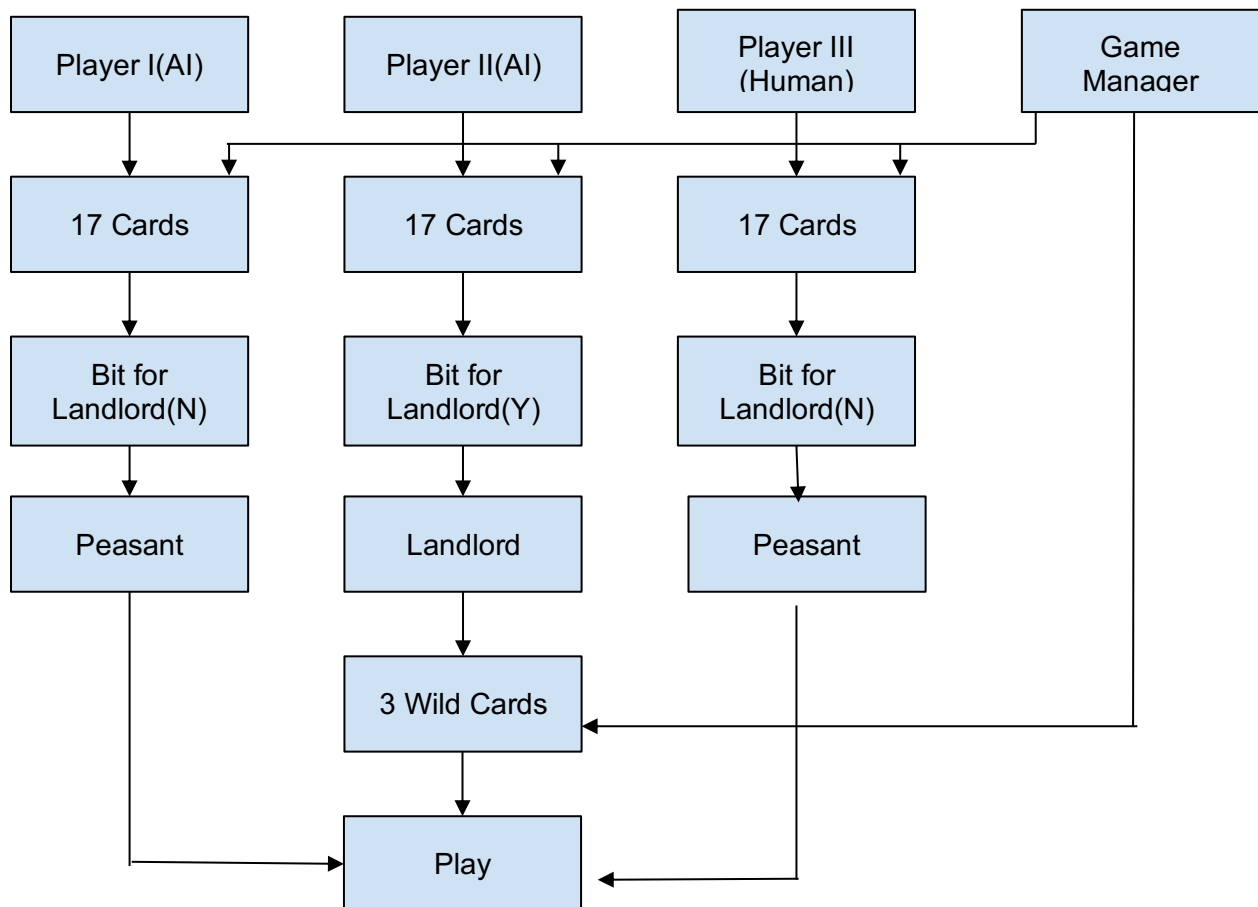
Player I(AI)

Player II(AI)

Player III (Human)

Game Manager

17 Cards

17 Cards

17 Cards

Bit for Landlord(N)

Bit for Landlord(Y)

Bit for Landlord(N)

Peasant

Landlord

Peasant

3 Wild Cards

Play